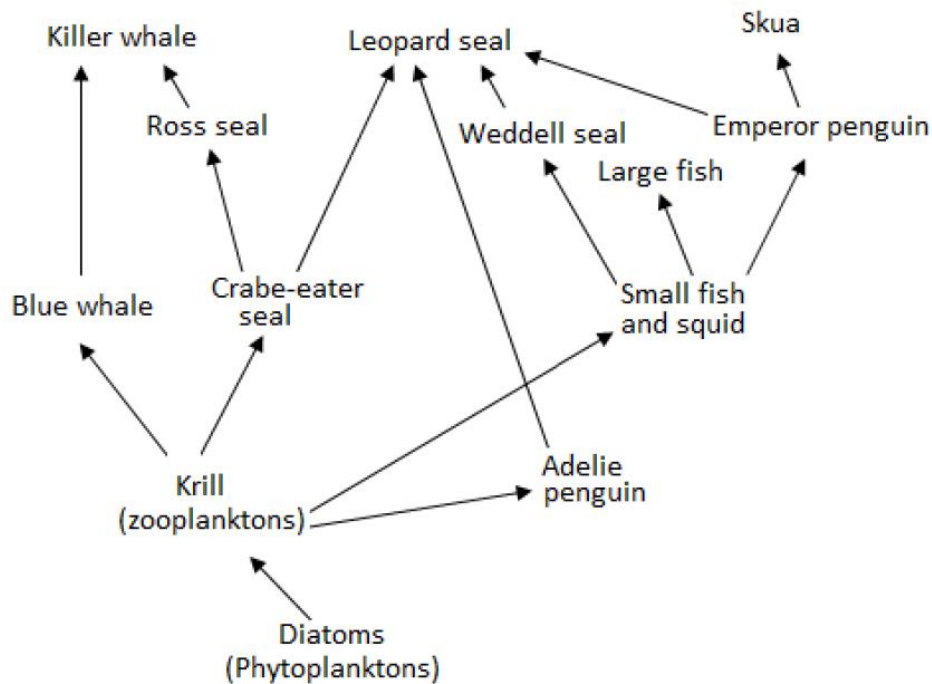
Killer whale

Leopard seal

Skua

Ross seal

Weddell seal

Emperor penguin

Large fish

Blue whale

Crabe-eater seal

Small fish and squid

Krill (zooplanktons)

Adelie penguin

Diatoms (Phytoplanktons)